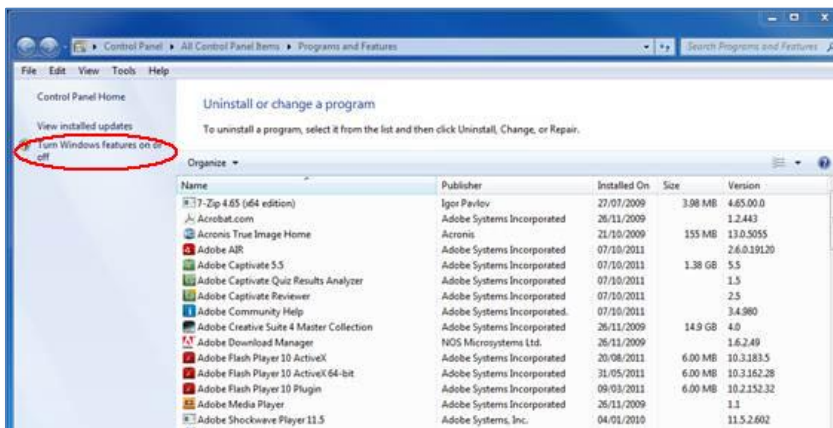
Control Panel ▸ All Control Panel Items ▸ Programs and Features

Search Programs and Features

File Edit View Tools Help

Control Panel Home

View installed updates

Turn Windows features on or off

Uninstall or change a program

To uninstall a program, select it from the list and then click Uninstall, Change, or Repair.

Organize ▾

| Name | Publisher | Installed On | Size | Version |
|---|---|---|---|---|
| 7-Zip 4.65 (x64 edition) | Igor Pavlov | 27/07/2009 | 3.98 MB | 4.65.00.0 |
| Acrobat.com | Adobe Systems Incorporated | 26/11/2009 | | 1.2.443 |
| Acronis True Image Home | Acronis | 21/10/2009 | 155 MB | 13.0.5055 |
| Adobe AIR | Adobe Systems Incorporated | 07/10/2011 | | 2.6.0.19120 |
| Adobe Captivate 5.5 | Adobe Systems Incorporated | 07/10/2011 | 1.38 GB | 5.5 |
| Adobe Captivate Quiz Results Analyzer | Adobe Systems Incorporated | 07/10/2011 | | 1.5 |
| Adobe Captivate Reviewer | Adobe Systems Incorporated | 07/10/2011 | | 2.5 |
| Adobe Community Help | Adobe Systems Incorporated. | 07/10/2011 | | 3.4.980 |
| Adobe Creative Suite 4 Master Collection | Adobe Systems Incorporated | 26/11/2009 | 14.9 GB | 4.0 |
| Adobe Download Manager | NOS Microsystems Ltd. | 26/11/2009 | | 1.6.2.49 |
| Adobe Flash Player 10 ActiveX | Adobe Systems Incorporated | 20/08/2011 | 6.00 MB | 10.3.183.5 |
| Adobe Flash Player 10 ActiveX 64-bit | Adobe Systems Incorporated | 31/05/2011 | 6.00 MB | 10.3.162.28 |
| Adobe Flash Player 10 Plugin | Adobe Systems Incorporated | 09/03/2011 | 6.00 MB | 10.2.152.32 |
| Adobe Media Player | Adobe Systems Incorporated | 26/11/2009 | | 1.1 |
| Adobe Shockwave Player 11.5 | Adobe Systems, Inc. | 04/01/2010 | | 11.5.2.602 |